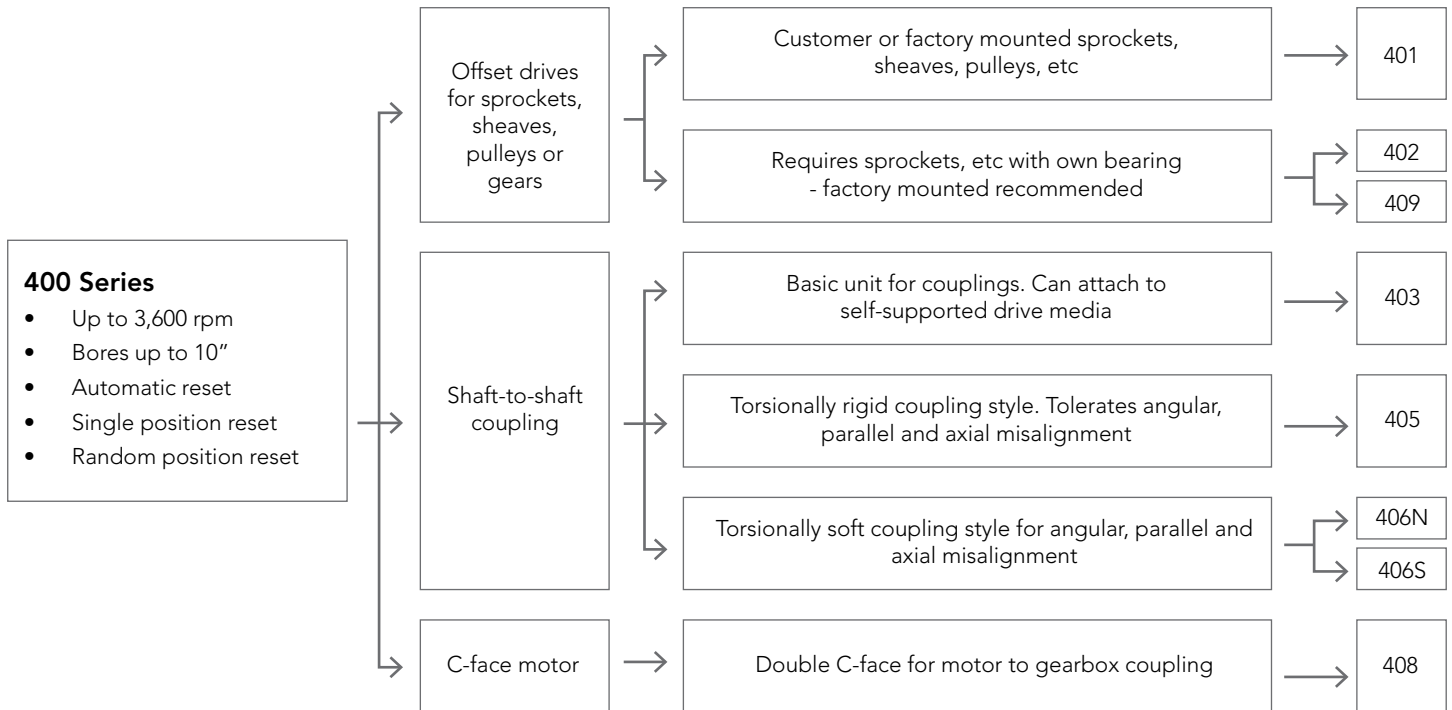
400 Series
- Up to 3,600 rpm
- Bores up to 10”
- Automatic reset
- Single position reset
- Random position reset

Offset drives for sprockets, sheaves, pulleys or gears

Customer or factory mounted sprockets, sheaves, pulleys, etc

401

Requires sprockets, etc with own bearing - factory mounted recommended

402

409

Shaft-to-shaft coupling

Basic unit for couplings. Can attach to self-supported drive media

403

Torsionally rigid coupling style. Tolerates angular, parallel and axial misalignment

405

Torsionally soft coupling style for angular, parallel and axial misalignment

406N

406S

C-face motor

Double C-face for motor to gearbox coupling

408